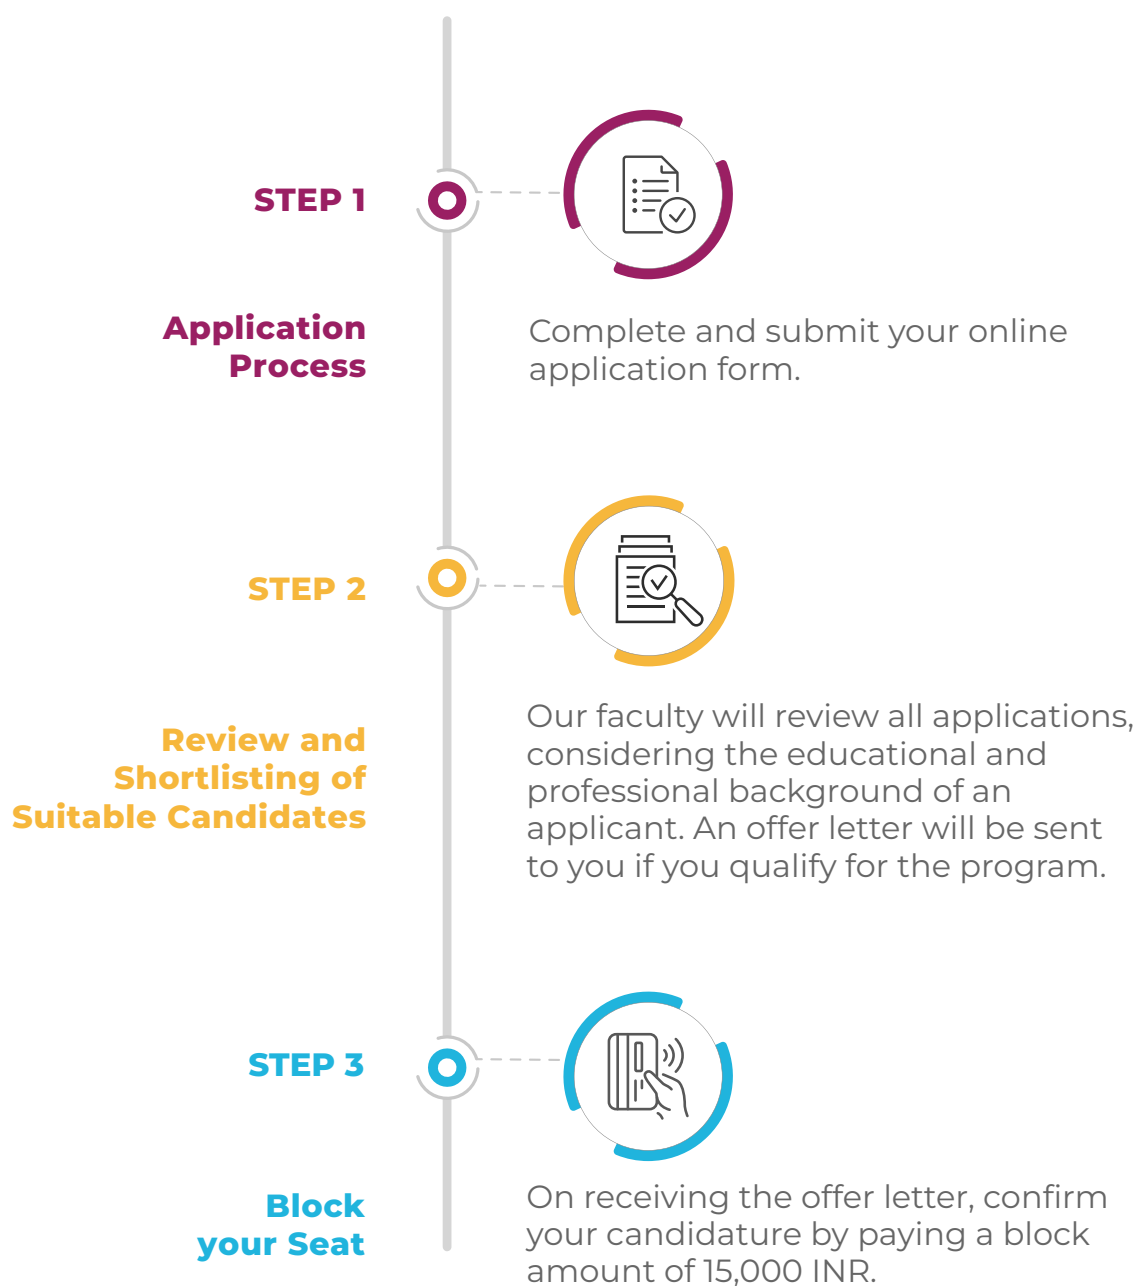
STEP 1

Application Process

Complete and submit your online application form.

STEP 2

Review and Shortlisting of Suitable Candidates

Our faculty will review all applications, considering the educational and professional background of an applicant. An offer letter will be sent to you if you qualify for the program.

STEP 3

Block your Seat

On receiving the offer letter, confirm your candidature by paying a block amount of 15,000 INR.